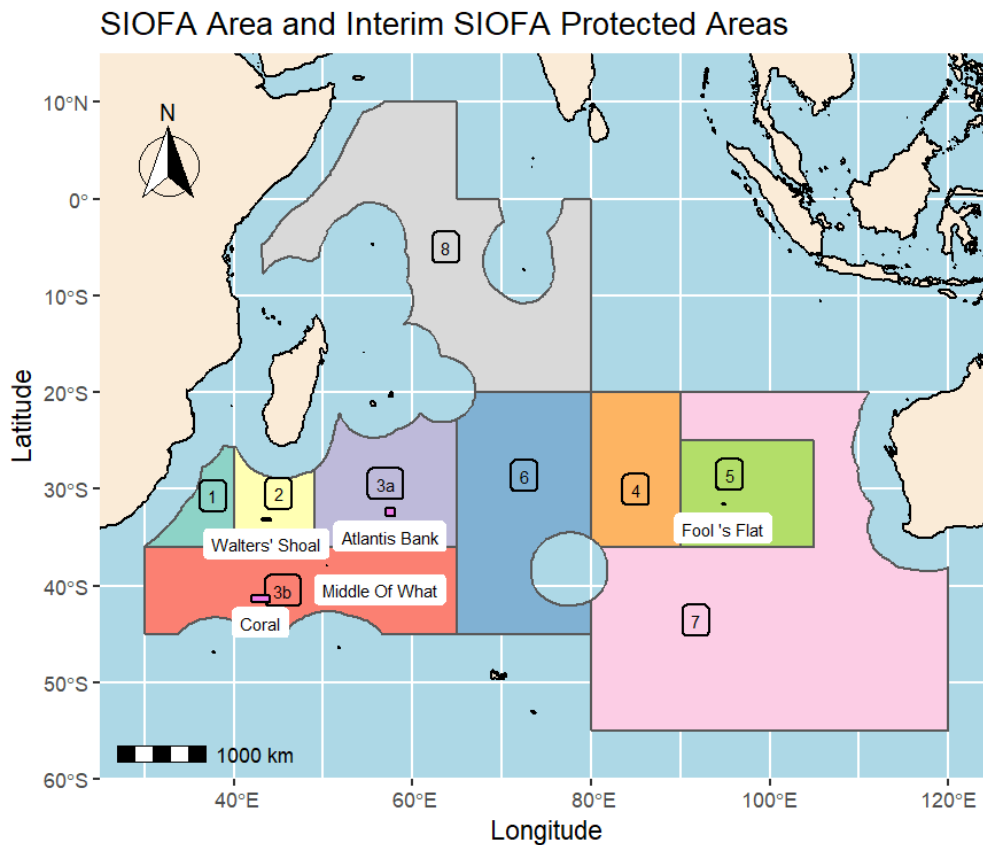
SIOFA Area and Interim SIOFA Protected Areas

N

10°N
0°
10°S
20°S
30°S
40°S
50°S
60°S

Latitude

8
1
2
3a
6
4
5
Walters' Shoal
Atlantis Bank
Fool 's Flat
3b
Middle Of What
Coral
7

1000 km

40°E
60°E
80°E
100°E
120°E

Longitude